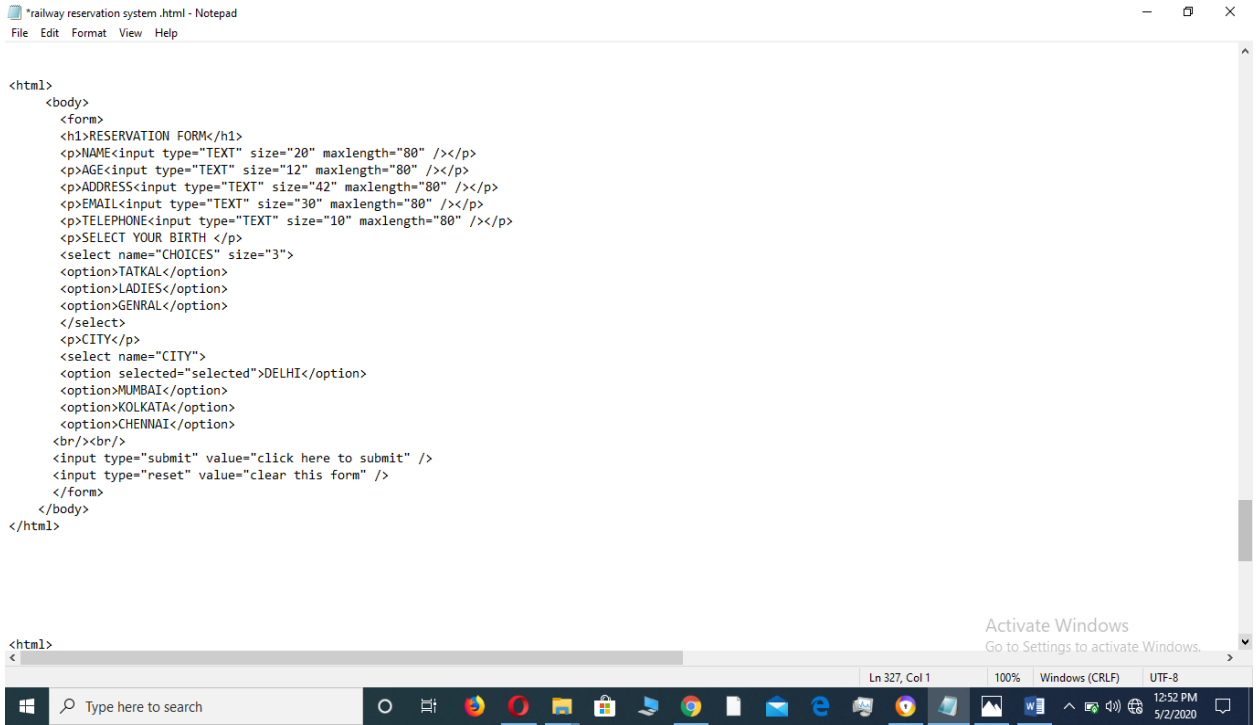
*railway reservation system .html - Notepad
File Edit Format View Help

<html>
<body>
<form>
<h1>RESERVATION FORM</h1>
<p>NAME<input type="TEXT" size="20" maxlength="80" /></p>
<p>AGE<input type="TEXT" size="12" maxlength="80" /></p>
<p>ADDRESS<input type="TEXT" size="42" maxlength="80" /></p>
<p>EMAIL<input type="TEXT" size="30" maxlength="80" /></p>
<p>TELEPHONE<input type="TEXT" size="10" maxlength="80" /></p>
<p>SELECT YOUR BIRTH </p>
<select name="CHOICES" size="3">
<option>TATKAL</option>
<option>LADIES</option>
<option>GENRAL</option>
</select>
<p>CITY</p>
<select name="CITY">
<option selected="selected">DELHI</option>
<option>MUMBAI</option>
<option>KOLKATA</option>
<option>CHENNAI</option>
<br/><br/>
<input type="submit" value="click here to submit" />
<input type="reset" value="clear this form" />
</form>
</body>
</html>

<html>

Activate Windows
Go to Settings to activate Windows.

Ln 327, Col 1 100% Windows (CRLF) UTF-8

Type here to search
12:52 PM
5/2/2020